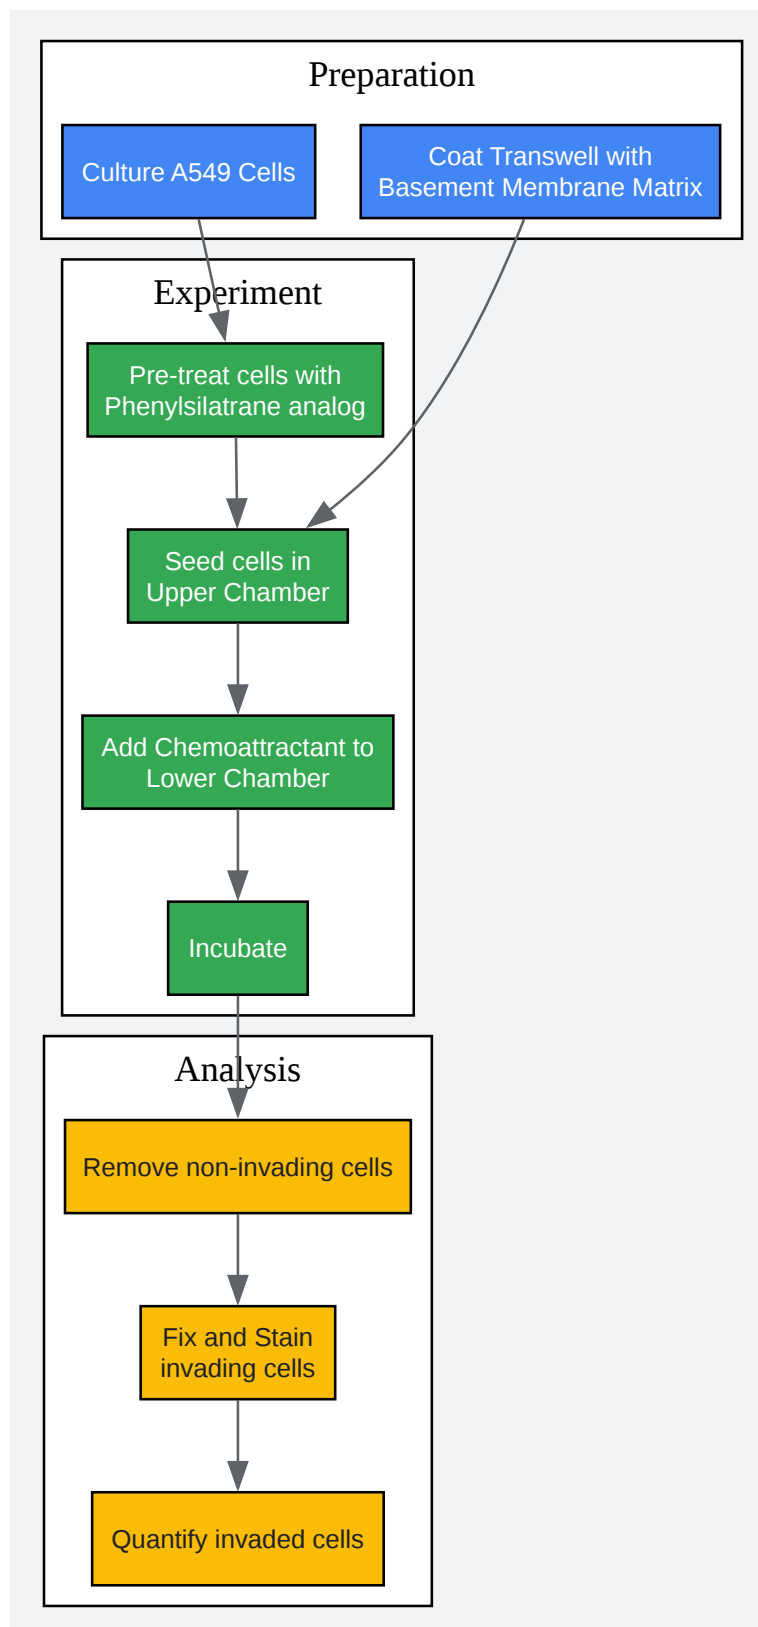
Preparation

Culture A549 Cells

Coat Transwell with Basement Membrane Matrix

Experiment

Pre-treat cells with Phenylsilatrane analog

Seed cells in Upper Chamber

Add Chemoattractant to Lower Chamber

Incubate

Analysis

Remove non-invading cells

Fix and Stain invading cells

Quantify invaded cells